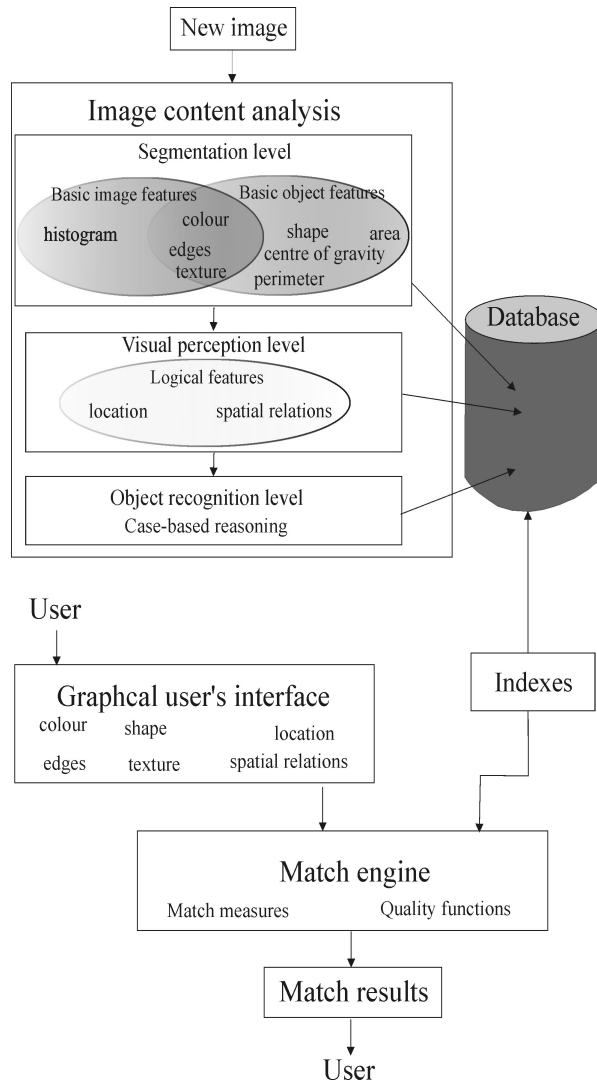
New image

Image content analysis

Segmentation level

Basic image features

Basic object features

histogram

colour

edges

texture

shape

area

centre of gravity

perimeter

Database

Visual perception level

Logical features

location

spatial relations

Object recognition level

Case-based reasoning

User

Graphcal user's interface

colour

shape

location

edges

texture

spatial relations

Indexes

Match engine

Match measures

Quality functions

Match results

User